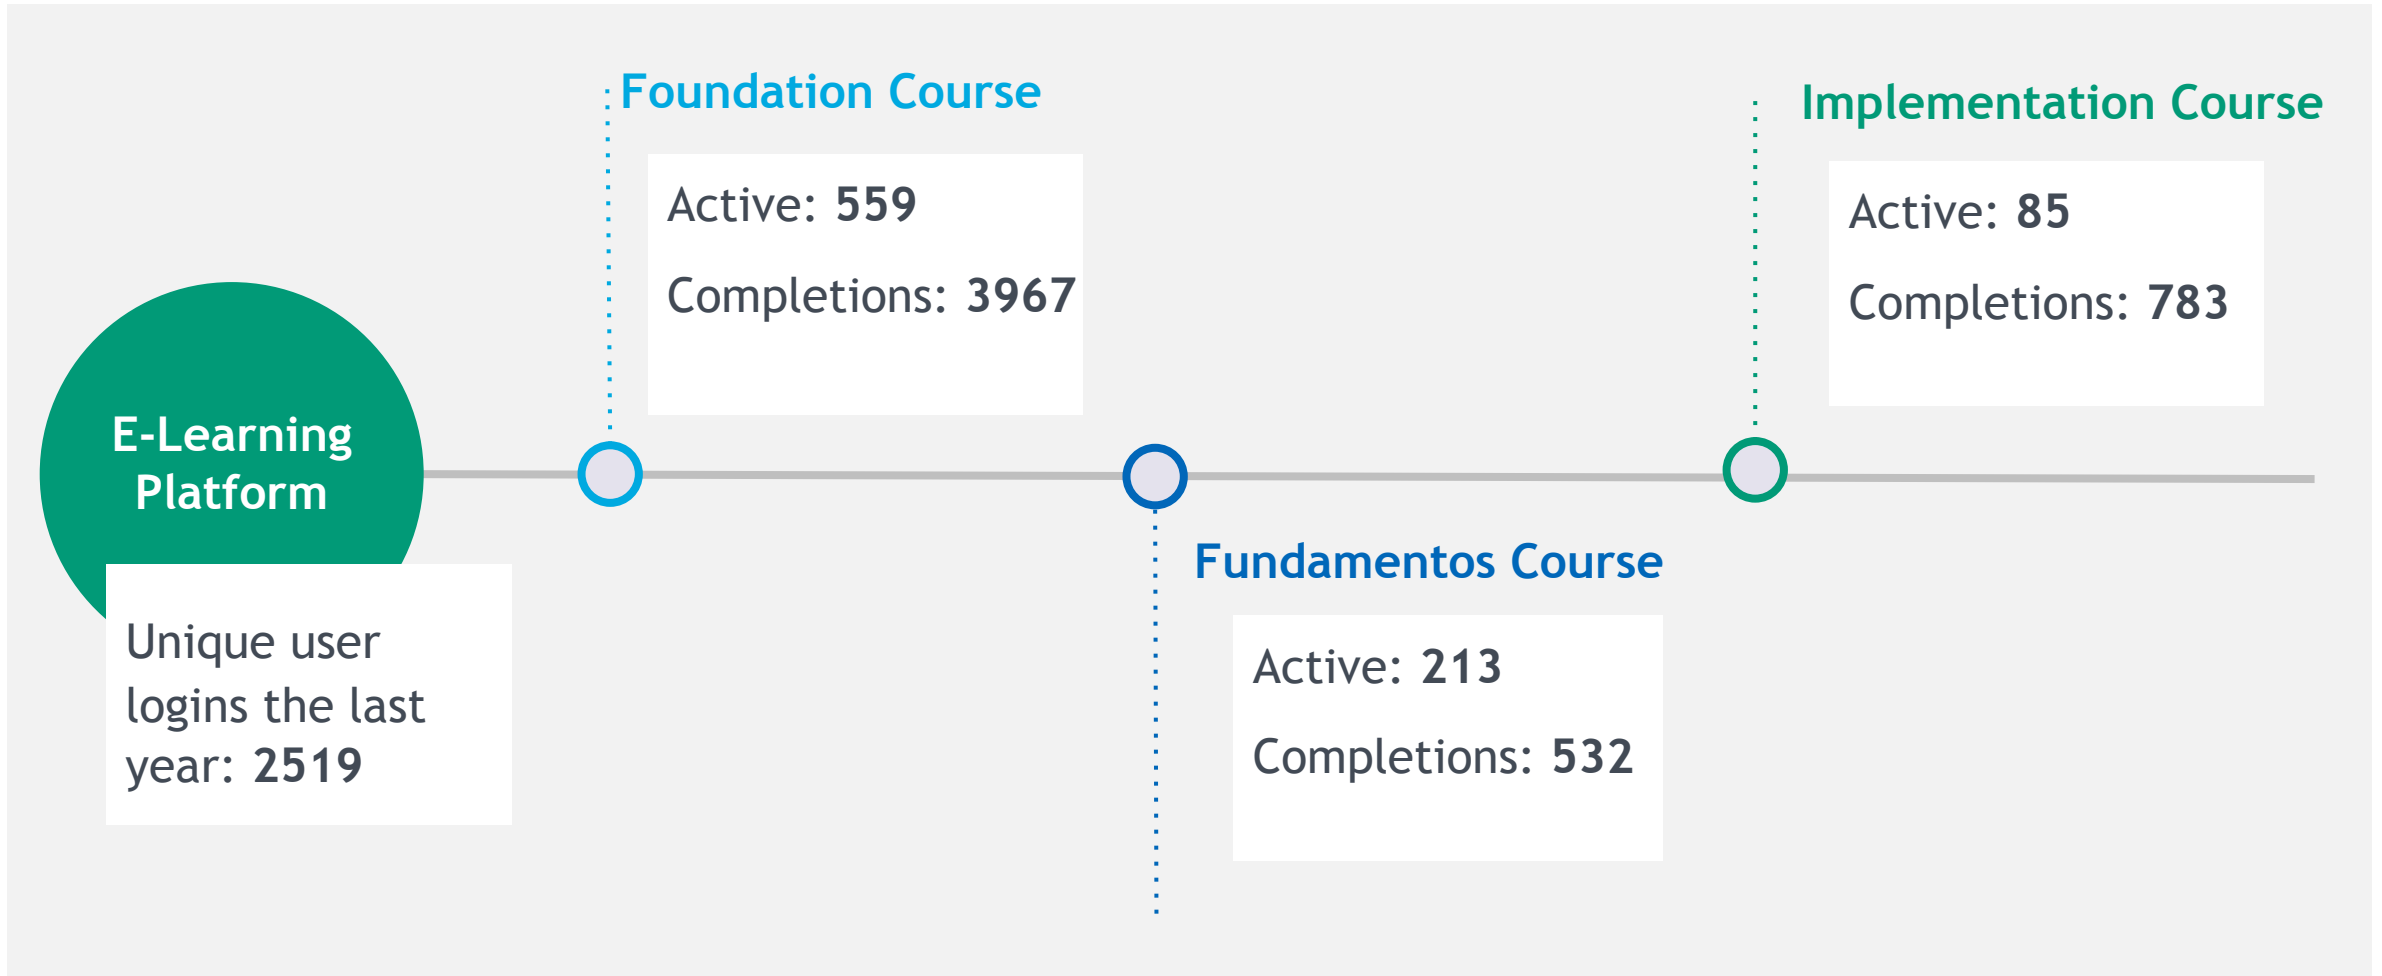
E-Learning Platform

Unique user logins the last year: **2519**

Foundation Course

Active: **559**

Completions: **3967**

Fundamentos Course

Active: **213**

Completions: **532**

Implementation Course

Active: **85**

Completions: **783**